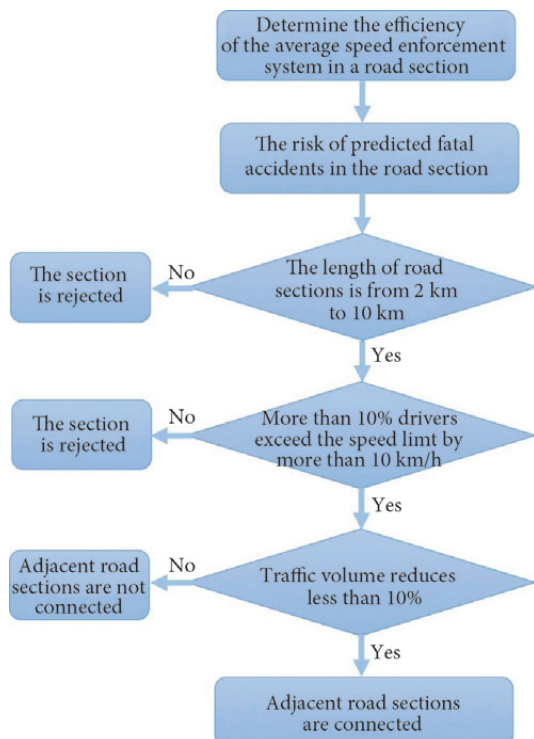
Determine the efficiency of the average speed enforcement system in a road section

The risk of predicted fatal accidents in the road section

The section is rejected

No

The length of road sections is from 2 km to 10 km

Yes

The section is rejected

No

More than 10% drivers exceed the speed limt by more than 10 km/h

Yes

Adjacent road sections are not connected

No

Traffic volume reduces less than 10%

Yes

Adjacent road sections are connected